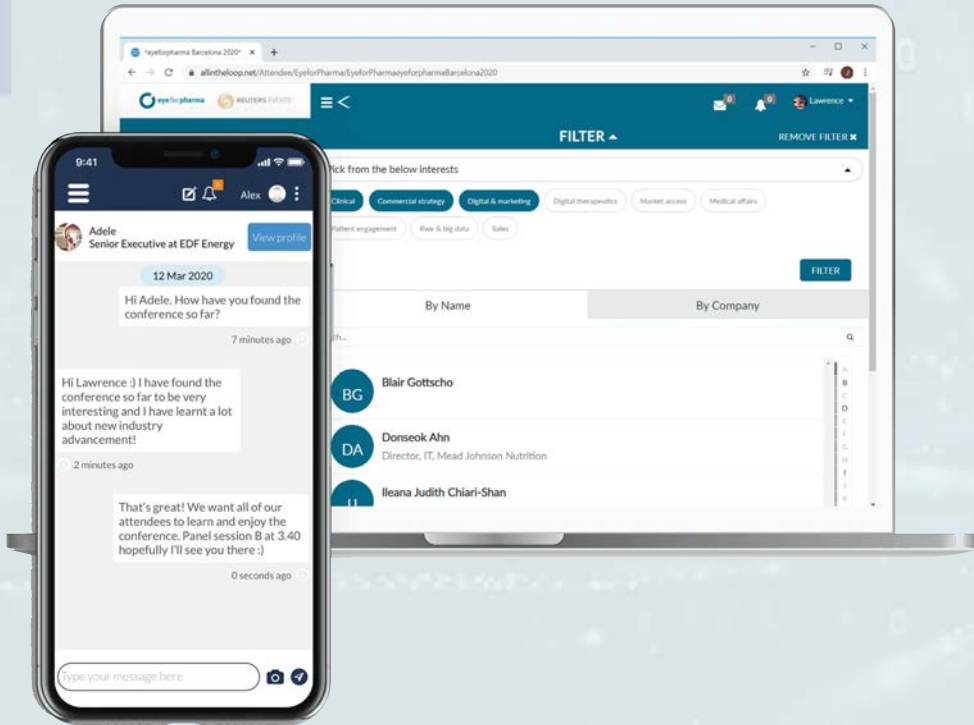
*eyeforpharma Barcelona 2020* ×

allintheloop.net/Attendee/EyeforPharma/EyeforPharmaeyeforpharmaBarcelona2020

eyeforpharma REUTERS EVENTS

Lawrence

FILTER ▲

REMOVE FILTER ✖

Pick from the below interests

Clinical

Commercial strategy

Digital & marketing

Digital therapeutics

Market access

Medical affairs

Patient engagement

Rwe & big data

Sales

FILTER

By Name

By Company

BG

Blair Gottscho

DA

Donseok Ahn

Director, IT, Mead Johnson Nutrition

Ileana Judith Chiari-Shan

A B C D E F G H I J K

9:41

Alex

Adele
Senior Executive at EDF Energy

View profile

12 Mar 2020

Hi Adele. How have you found the conference so far?

7 minutes ago

Hi Lawrence :) I have found the conference so far to be very interesting and I have learnt a lot about new industry advancement!

2 minutes ago

That's great! We want all of our attendees to learn and enjoy the conference. Panel session B at 3.40 hopefully I'll see you there :)

0 seconds ago

Type your message here